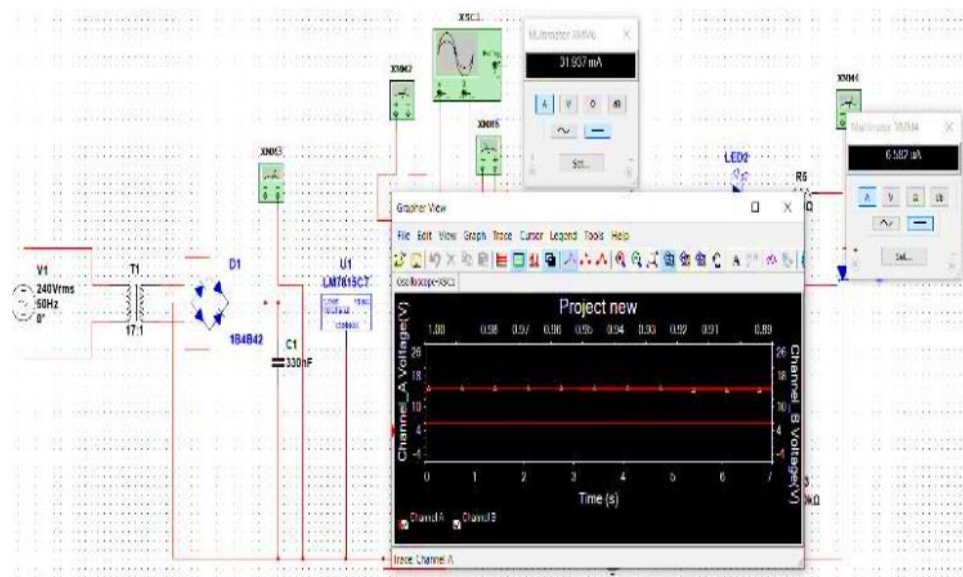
XSC1

Multimeter-XMM5

31.937 mA

A V Ω dB

Set...

XMM2

XMM5

XMM3

XMM4

Multimeter-XMM4

6.587 mA

A V Ω dB

Set...

LED2

R6

Ω

V1
240Vrms
50Hz
0°

T1

17:1

D1

1B4B42

C1
330nF

U1
LM7815CT

Grapher View

File Edit View Graph Trace Cursor Legend Tools Help

Oscilloscope-XSC1

Project new

1.00 0.98 0.97 0.96 0.95 0.94 0.93 0.92 0.91 0.89

Channel_A Voltage(V)

Channel_B Voltage(V)

20
16
10
4
-4

0 1 2 3 4 5 6 7

Time (s)

Channel A Channel B

Trace: Channel A

kΩ